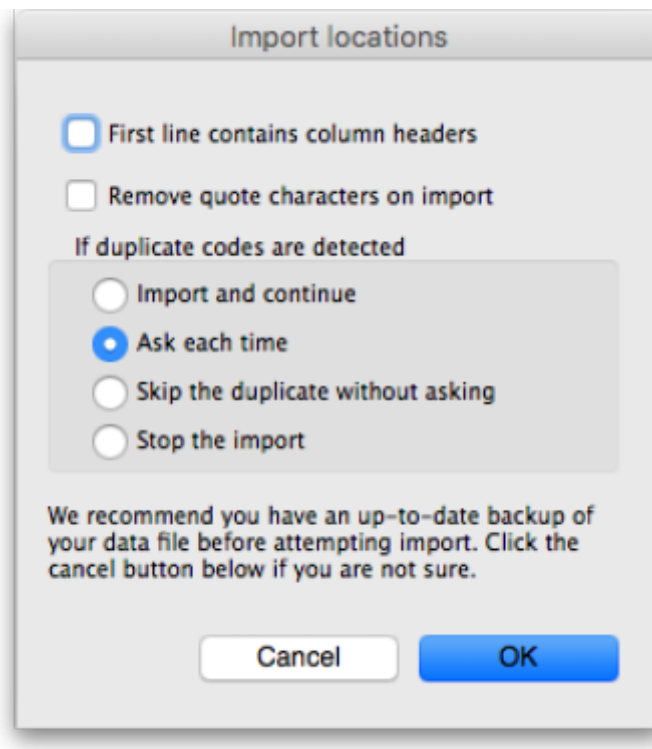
Import locations

First line contains column headers

Remove quote characters on import

If duplicate codes are detected

Import and continue

Ask each time

Skip the duplicate without asking

Stop the import

We recommend you have an up-to-date backup of your data file before attempting import. Click the cancel button below if you are not sure.

Cancel

OK